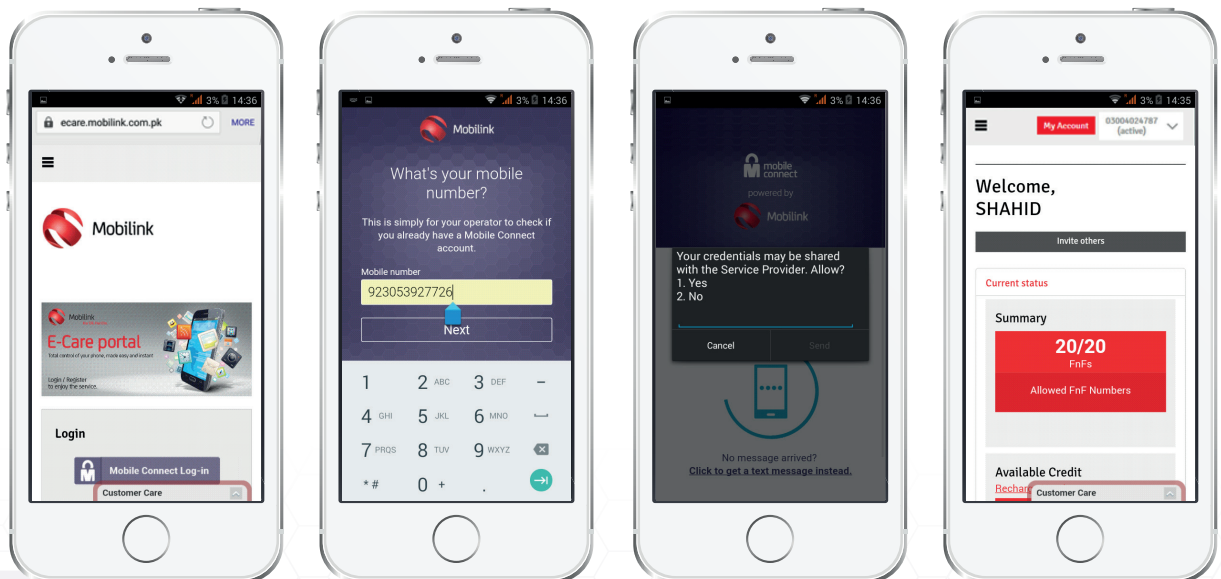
3% 14:36

ecare.mobilink.com.pk MORE

Mobilink

Mobilink

E-Care portal

Total control of your phone, made easy and instant

Login / Register to enjoy the service.

Login

Mobile Connect Log-in

Customer Care

3% 14:36

Mobilink

What's your mobile number?

This is simply for your operator to check if you already have a Mobile Connect account.

Mobile number

923053927726

Next

1
2 ABC
3 DEF
–
4 GHI
5 JKL
6 MNO
7 PRQS
8 TUV
9 WXYZ
* #
0 +
.

3% 14:36

mobile connect

powered by

Mobilink

Your credentials may be shared with the Service Provider. Allow?
1. Yes
2. No

Cancel
Send

No message arrived?
Click to get a text message instead.

3% 14:35

My Account
03004024787 (active)

Welcome, SHAHID

Invite others

Current status

Summary

20/20
FnFs

Allowed FnF Numbers

Available Credit

Rechar

Customer Care